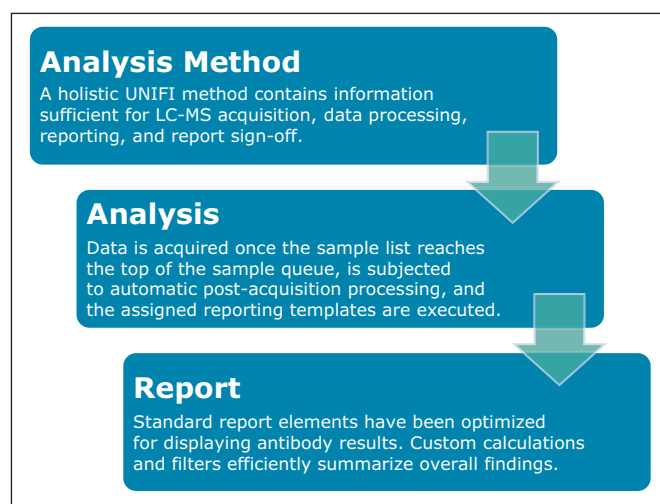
Analysis Method

A holistic UNIFI method contains information sufficient for LC-MS acquisition, data processing, reporting, and report sign-off.

Analysis

Data is acquired once the sample list reaches the top of the sample queue, is subjected to automatic post-acquisition processing, and the assigned reporting templates are executed.

Report

Standard report elements have been optimized for displaying antibody results. Custom calculations and filters efficiently summarize overall findings.